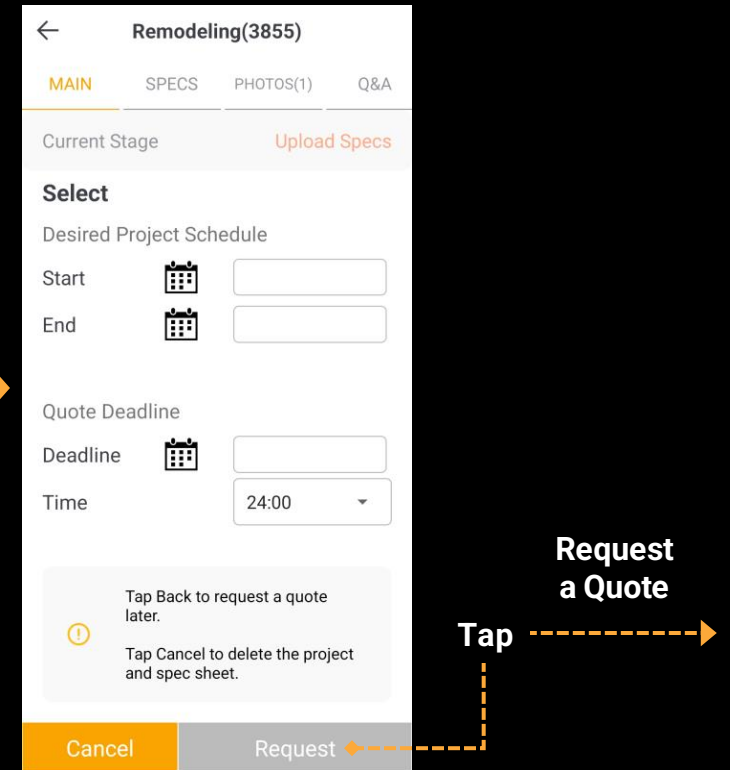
Remodeling(3855)

MAIN SPECS PHOTOS(1) Q&A

Current Stage Upload Specs

Select

Desired Project Schedule

Start

End

Quote Deadline

Deadline

Time 24:00

Tap Back to request a quote later.

Tap Cancel to delete the project and spec sheet.

Cancel Request

Request a Quote

Tap